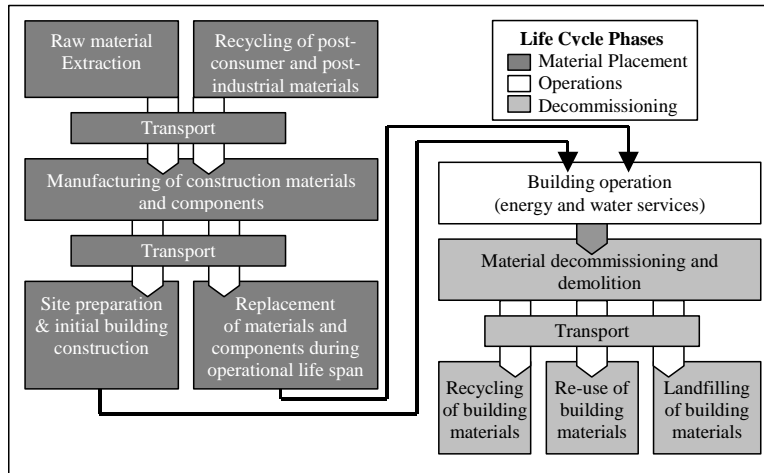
Raw material Extraction

Recycling of post-consumer and post-industrial materials

Life Cvcle Phases
Material Placement
Operations
Decommissioning

Transport

Manufacturing of construction materials and components

Transport

Site preparation & initial building construction

Replacement of materials and components during operational life span

Building operation (energy and water services)

Material decommissioning and demolition

Transport

Recycling of building materials

Re-use of building materials

Landfilling of building materials